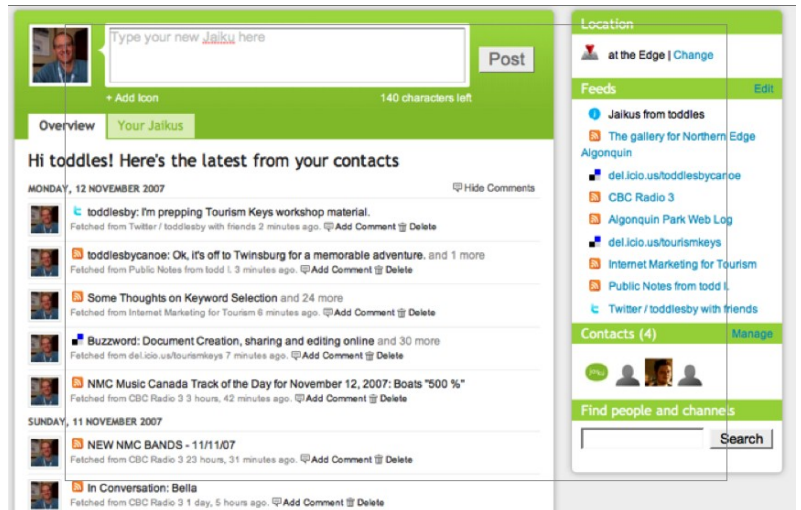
Type your new Jaiku here

Post

+ Add Icon

140 characters left

Overview | Your Jaikus

Hi toddles! Here's the latest from your contacts

MONDAY, 12 NOVEMBER 2007

Hide Comments

toddlesby: I'm prepping Tourism Keys workshop material.
Fetched from Twitter / toddlesby with friends 2 minutes ago. Add Comment Delete

toddlesbycanoe: Ok, it's off to Twinsburg for a memorable adventure. and 1 more
Fetched from Public Notes from todd l. 3 minutes ago. Add Comment Delete

Some Thoughts on Keyword Selection and 24 more
Fetched from Internet Marketing for Tourism 6 minutes ago. Add Comment Delete

Buzzword: Document Creation, sharing and editing online and 30 more
Fetched from del.icio.us/tourismkeys 7 minutes ago. Add Comment Delete

NMC Music Canada Track of the Day for November 12, 2007: Boats "500 %"
Fetched from CBC Radio 3 3 hours, 42 minutes ago. Add Comment Delete

SUNDAY, 11 NOVEMBER 2007

NEW NMC BANDS - 11/11/07
Fetched from CBC Radio 3 23 hours, 31 minutes ago. Add Comment Delete

In Conversation: Bella
Fetched from CBC Radio 3 1 day, 5 hours ago. Add Comment Delete

Location

at the Edge | Change

Feeds

Edit

Jaikus from toddles
The gallery for Northern Edge Algonquin
del.icio.us/toddlesbycanoe
CBC Radio 3
Algonquin Park Web Log
del.icio.us/tourismkeys
Internet Marketing for Tourism
Public Notes from todd l.
Twitter / toddlesby with friends

Contacts (4)

Manage

Find people and channels

Search